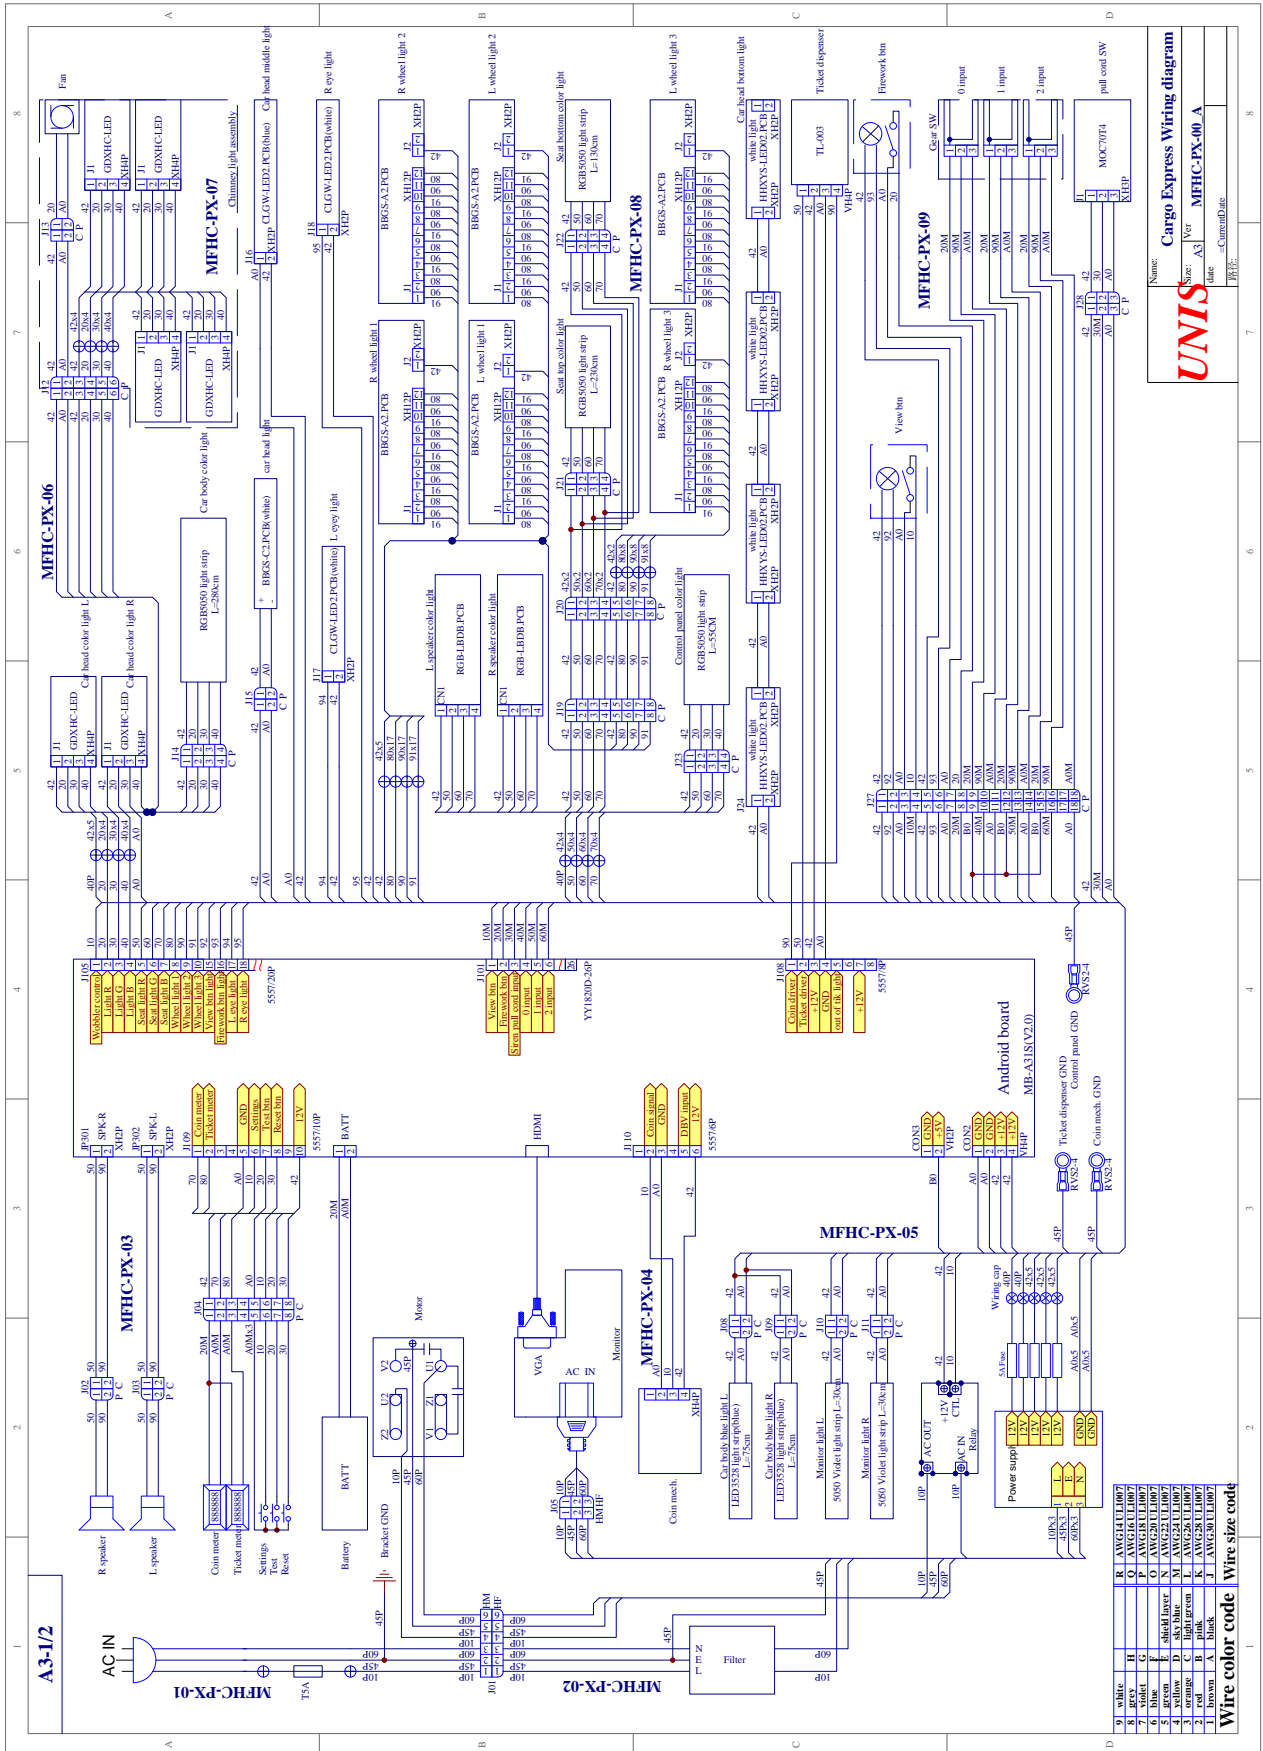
Cargo Express Wiring diagram
MFHC-PX-00_A
UNIS
Name:
Size: A3
Ver
date
=CurrentDate

MFHC-PX-07
MFHC-PX-06
MFHC-PX-08
MFHC-PX-09
MFHC-PX-05
MFHC-PX-04
MFHC-PX-03
MFHC-PX-02
MFHC-PX-01
A3-1/2

Fan
GDXHC-LED
Chimney light assembly
Car head middle light
CLGW-LED2.PCB(blue)
R eye light
CLGW-LED2.PCB(white)
R wheel light 2
BBGS-A2.PCB
L wheel light 2
Seat bottom color light
RGB5050 light strip L=130cm
L wheel light 3
Car head bottom light
white light HHXYS-LED02.PCB
Ticket dispenser
TL-003
Firework btn
Gear SW
0 input
1 input
2 input
pull cord SW
MOC70T4
R wheel light 1
L wheel light 1
Seat top color light
RGB5050 light strip L=230cm
R wheel light 3
View btn
Car body color light
RGB5050 light strip L=280cm
car head light
BBGS-C2.PCB(white)
L eye light
Car head color light L
Car head color light R
L speaker color light
RGB-LBDB.PCB
R speaker color light
Control panel color light
RGB5050 light strip L=55CM

J105
Wobbler control
Light R
Light G
Light B
Seat light R
Seat light G
Seat light B
Wheel light 1
Wheel light 2
Wheel light 3
View btn light
Firework btn light
Car head light
L eye light
R eye light
5557/20P
J101
View btn
Firework btn
Siren pull cord input
0 input
1 input
2 input
YY1820D-26P
J108
Coin driver
Ticket driver
+12V
GND
out of tik light
+12V
5557/8P
Android board
MB-A31S(V2.0)
Ticket dispenser GND
Control panel GND
Coin mech. GND
JP301 SPK-R XH2P
JP302 SPK-L XH2P
J109
Coin meter
Ticket meter
GND
Settings
Test btn
Reset btn
12V
5557/10P
BATT
HDMI
J110
Coin signal
GND
DBV input
12V
5557/6P
CON3 GND +5V VH2P
CON2 GND GND +12V +12V VH4P
RVS2-4

R speaker
L speaker
Coin meter
Ticket meter
Settings Test Reset
Battery
BATT
Bracket GND
Motor
VGA
AC IN
Monitor
Coin mech.
XH4P
Car body blue light L LED3528 light strip(blue) L=75cm
Car body blue light R LED3528 light strip(blue) L=75cm
Monitor light L 5050 Violet light strip L=30cm
Monitor light R 5050 Violet light strip L=30cm
AC OUT
+12V CTL
AC IN Relay
Power suppl
Wiring cap
5A Fuse
12V 12V 12V 12V GND GND
L E N
HMHF
AC IN
T5A
Filter
N E L

Wire color code
9 white
8 grey
7 violet
6 blue
5 green
4 yellow
3 orange
2 red
1 brown
H
G
F shield layer
E sky blue
D light green
C pink
B black
A
Wire size code
R AWG14 UL1007
Q AWG16 UL1007
P AWG18 UL1007
O AWG20 UL1007
N AWG22 UL1007
M AWG24 UL1007
L AWG26 UL1007
K AWG28 UL1007
J AWG30 UL1007